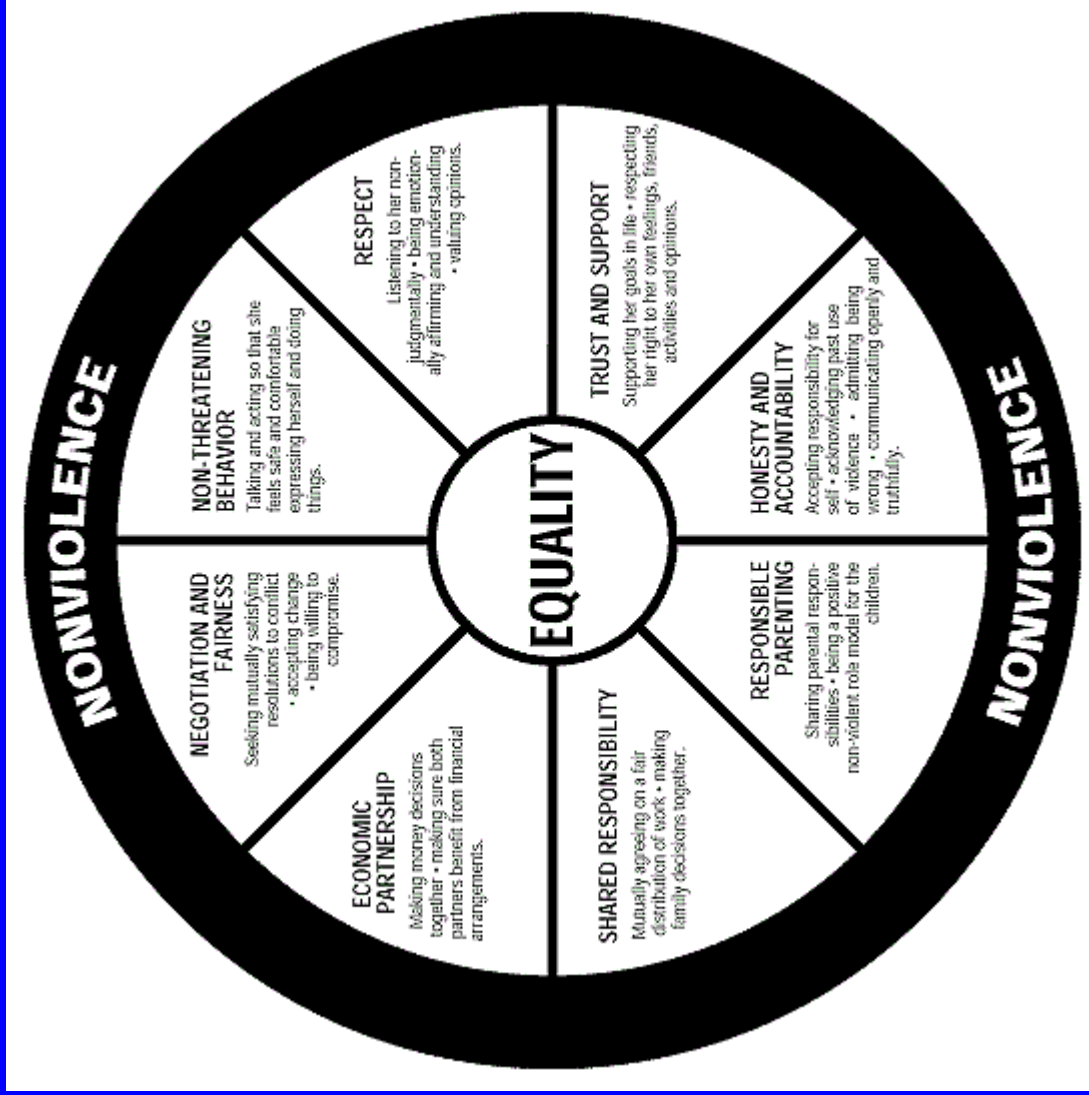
NONVIOLENCE

EQUALITY

NON-THREATENING BEHAVIOR
Talking and acting so that she feels safe and comfortable expressing herself and doing things.

RESPECT
Listening to her non-judgmentally • being emotionally affirming and understanding • valuing opinions.

TRUST AND SUPPORT
Supporting her goals in life • respecting her right to her own feelings, friends, activities and opinions.

HONESTY AND ACCOUNTABILITY
Accepting responsibility for self • acknowledging past use of violence • admitting being wrong • communicating openly and truthfully.

RESPONSIBLE PARENTING
Sharing parental responsibilities • being a positive non-violent role model for the children.

SHARED RESPONSIBILITY
Mutually agreeing on a fair distribution of work • making family decisions together.

ECONOMIC PARTNERSHIP
Making money decisions together • making sure both partners benefit from financial arrangements.

NEGOTIATION AND FAIRNESS
Seeking mutually satisfying resolutions to conflict • accepting change • being willing to compromise.

NONVIOLENCE